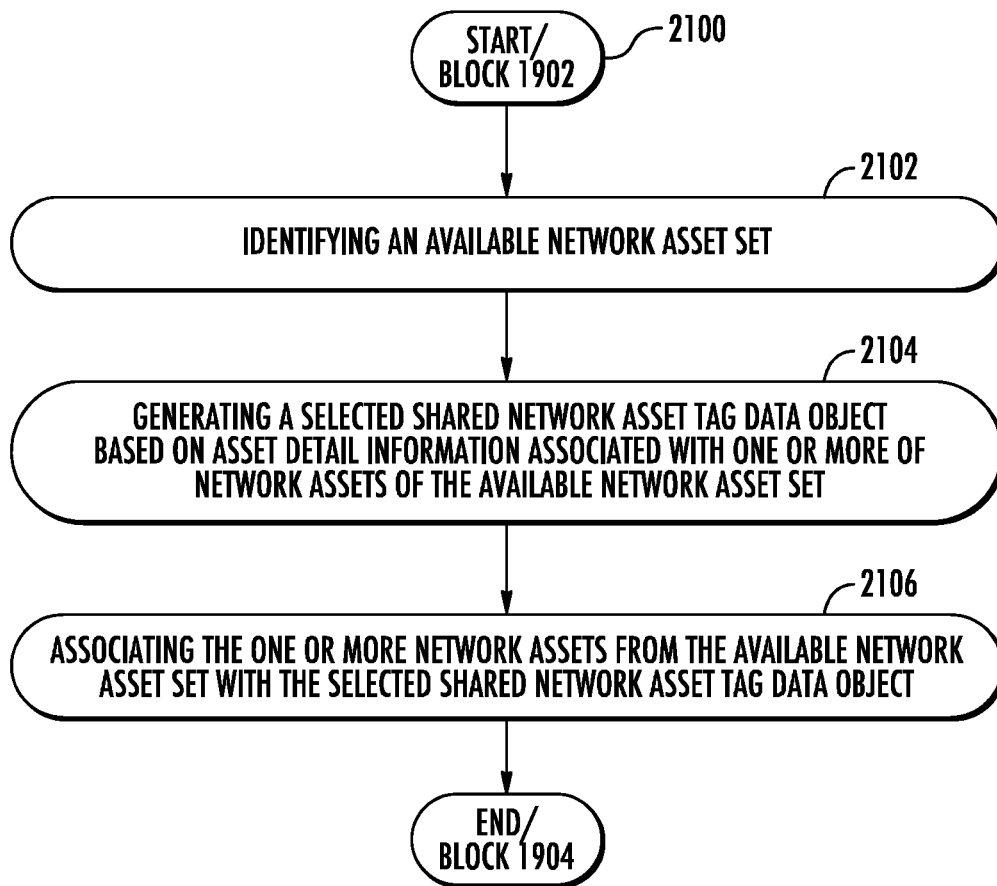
START/
BLOCK 1902

2100

2102

IDENTIFYING AN AVAILABLE NETWORK ASSET SET

2104

GENERATING A SELECTED SHARED NETWORK ASSET TAG DATA OBJECT BASED ON ASSET DETAIL INFORMATION ASSOCIATED WITH ONE OR MORE OF NETWORK ASSETS OF THE AVAILABLE NETWORK ASSET SET

2106

ASSOCIATING THE ONE OR MORE NETWORK ASSETS FROM THE AVAILABLE NETWORK ASSET SET WITH THE SELECTED SHARED NETWORK ASSET TAG DATA OBJECT

END/
BLOCK 1904